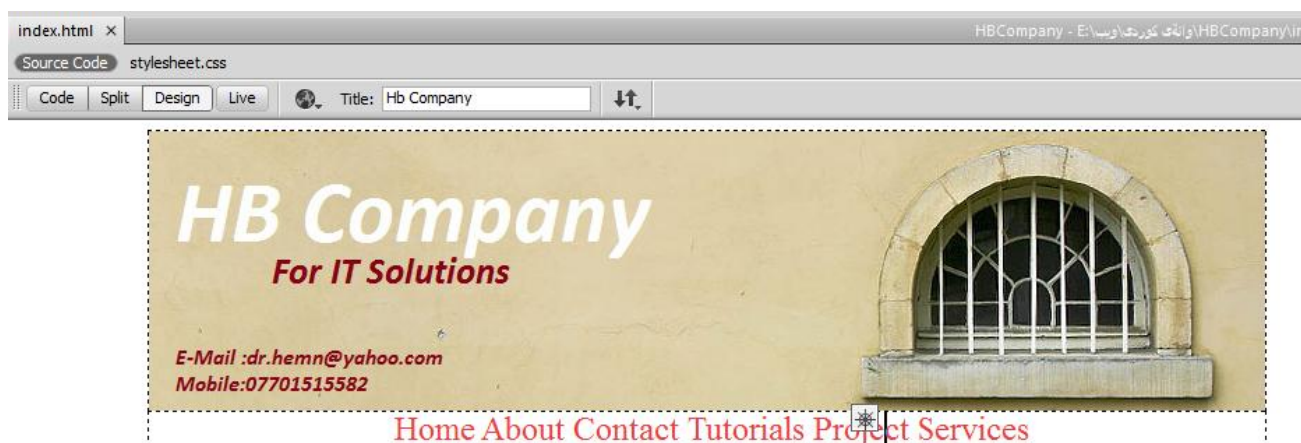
index.html ×

HBCompany - E:\وانەی کوردی\ویب\HBCompany\in

Source Code stylesheet.css

Code Split Design Live Title: Hb Company

HB Company

For IT Solutions

E-Mail :dr.hemn@yahoo.com
Mobile:07701515582

Home About Contact Tutorials Project Services